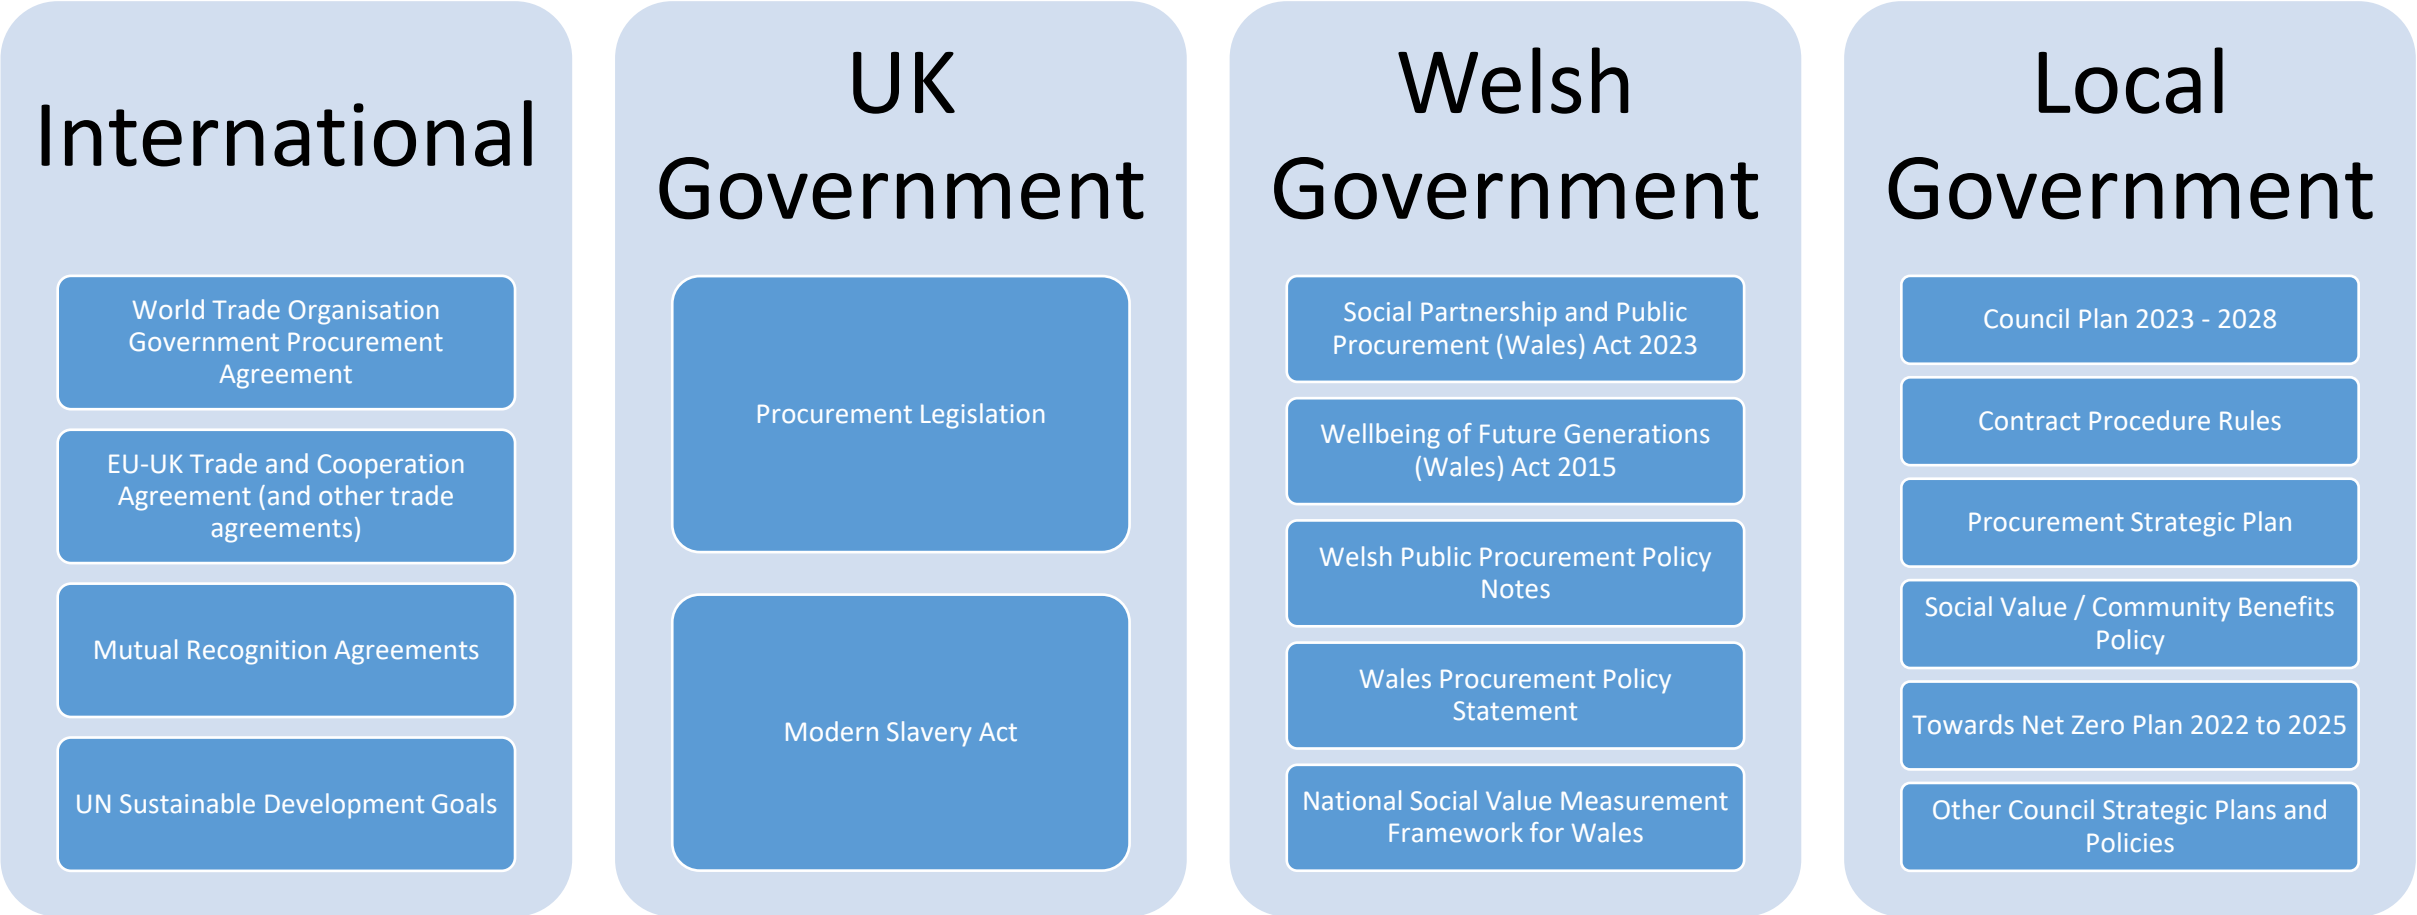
International

World Trade Organisation Government Procurement Agreement

EU-UK Trade and Cooperation Agreement (and other trade agreements)

Mutual Recognition Agreements

UN Sustainable Development Goals

UK Government

Procurement Legislation

Modern Slavery Act

Welsh Government

Social Partnership and Public Procurement (Wales) Act 2023

Wellbeing of Future Generations (Wales) Act 2015

Welsh Public Procurement Policy Notes

Wales Procurement Policy Statement

National Social Value Measurement Framework for Wales

Local Government

Council Plan 2023 - 2028

Contract Procedure Rules

Procurement Strategic Plan

Social Value / Community Benefits Policy

Towards Net Zero Plan 2022 to 2025

Other Council Strategic Plans and Policies